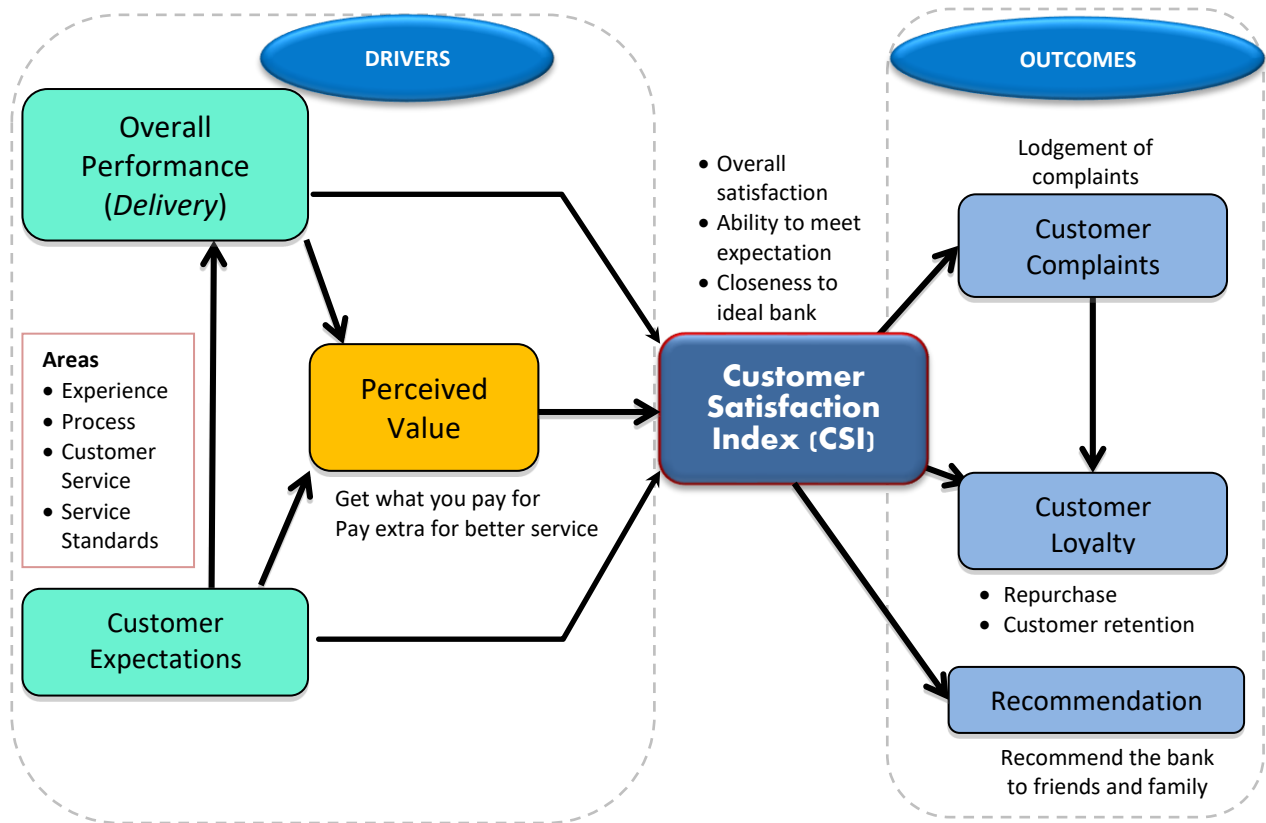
DRIVERS

Overall Performance (*Delivery*)

Areas
• Experience
• Process
• Customer Service
• Service Standards

Customer Expectations

Perceived Value

Get what you pay for
Pay extra for better service

• Overall satisfaction
• Ability to meet expectation
• Closeness to ideal bank

Customer Satisfaction Index (CSI)

OUTCOMES

Lodgement of complaints

Customer Complaints

Customer Loyalty

• Repurchase
• Customer retention

Recommendation

Recommend the bank to friends and family